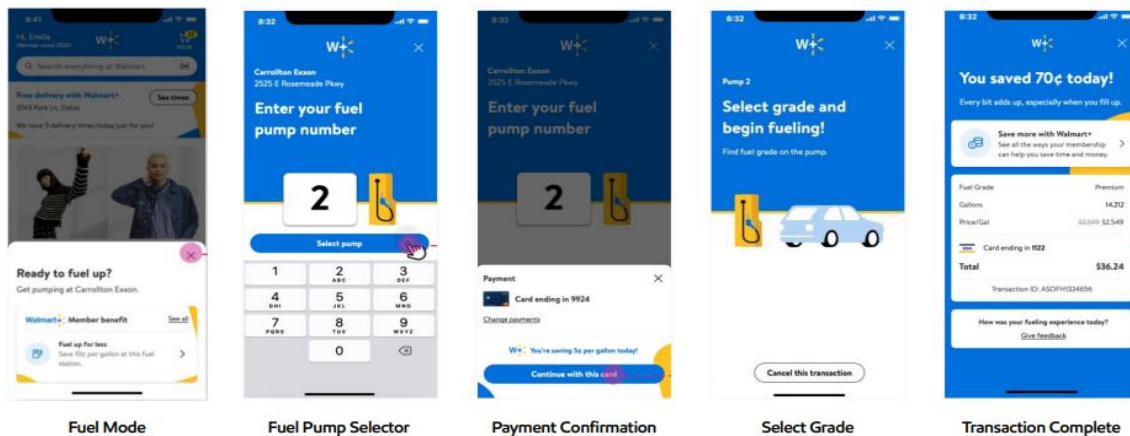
8:41
Hi, Emila
Member since 2020
Search everything at Walmart
Free delivery with Walmart+
2743 Park Ln, Dallas
See times
We have 5 delivery times today just for you!

Ready to fuel up?
Get pumping at Carrollton Exxon.
Walmart+ Member benefit
See all
Fuel up for less
Save 10¢ per gallon at this fuel station.

Fuel Mode

8:32
Carrollton Exxon
2525 E Rosemeade Pkwy
Enter your fuel pump number
2
Select pump
| 1 | 2 ABC | 3 DEF |
|---|---|---|
| 4 GHI | 5 JKL | 6 MNO |
| 7 PQRS | 8 TUV | 9 WXYZ |
| | 0 | ⌫ |

Fuel Pump Selector

8:32
Carrollton Exxon
2525 E Rosemeade Pkwy
Enter your fuel pump number
2
Payment
Card ending in 9924
Change payments
You're saving 5¢ per gallon today!
Continue with this card

Payment Confirmation

8:32
Pump 2
Select grade and begin fueling!
Find fuel grade on the pump.
Cancel this transaction

Select Grade

8:32
You saved 70¢ today!
Every bit adds up, especially when you fill up.
Save more with Walmart+
See all the ways your membership can help you save time and money.
| Fuel Grade | Premium |
|---|---|
| Gallons | 14.212 |
| Price/Gal | $2.599 $2.549 |
Card ending in 1122
Total $36.24
Transaction ID: ASDFH1324656
How was your fueling experience today?
Give feedback

Transaction Complete